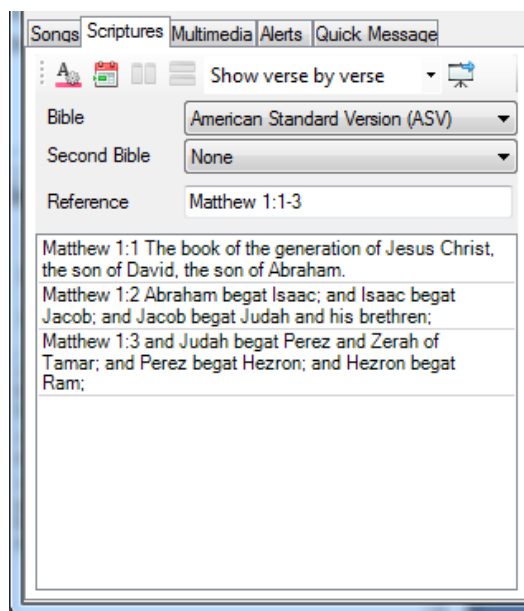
Songs Scriptures Multimedia Alerts Quick Message

Show verse by verse

Bible American Standard Version (ASV)

Second Bible None

Reference Matthew 1:1-3

Matthew 1:1 The book of the generation of Jesus Christ, the son of David, the son of Abraham.

Matthew 1:2 Abraham begat Isaac; and Isaac begat Jacob; and Jacob begat Judah and his brethren;

Matthew 1:3 and Judah begat Perez and Zerah of Tamar; and Perez begat Hezron; and Hezron begat Ram;